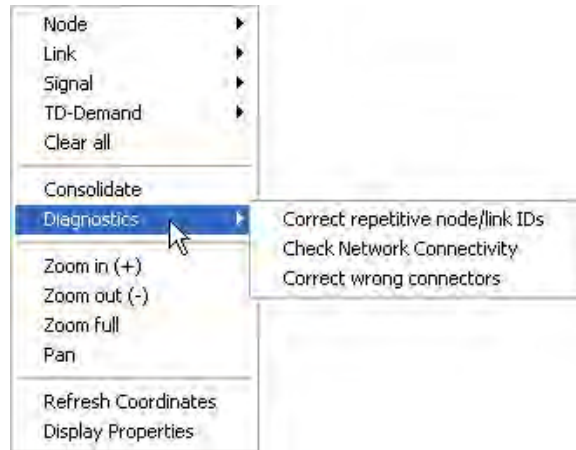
Node
Link
Signal
TD-Demand
Clear all

Consolidate
Diagnostics

Correct repetitive node/link IDs
Check Network Connectivity
Correct wrong connectors

Zoom in (+)
Zoom out (-)
Zoom full
Pan

Refresh Coordinates
Display Properties